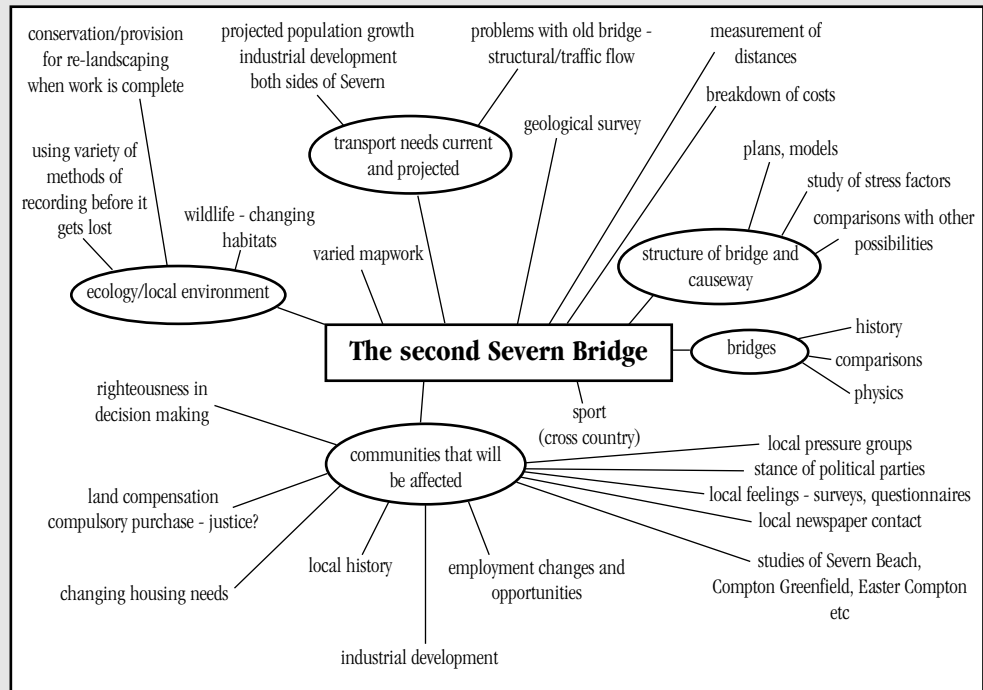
conservation/provision for re-landscaping when work is complete

projected population growth industrial development both sides of Severn

problems with old bridge - structural/traffic flow

measurement of distances

breakdown of costs

transport needs current and projected

geological survey

using variety of methods of recording before it gets lost

wildlife - changing habitats

plans, models

study of stress factors

comparisons with other possibilities

structure of bridge and causeway

varied mapwork

ecology/local environment

The second Severn Bridge

bridges

history

comparisons

physics

righteousness in decision making

sport (cross country)

communities that will be affected

local pressure groups

stance of political parties

local feelings - surveys, questionnaires

local newspaper contact

land compensation compulsory purchase - justice?

local history

changing housing needs

employment changes and opportunities

studies of Severn Beach, Compton Greenfield, Easter Compton etc

industrial development